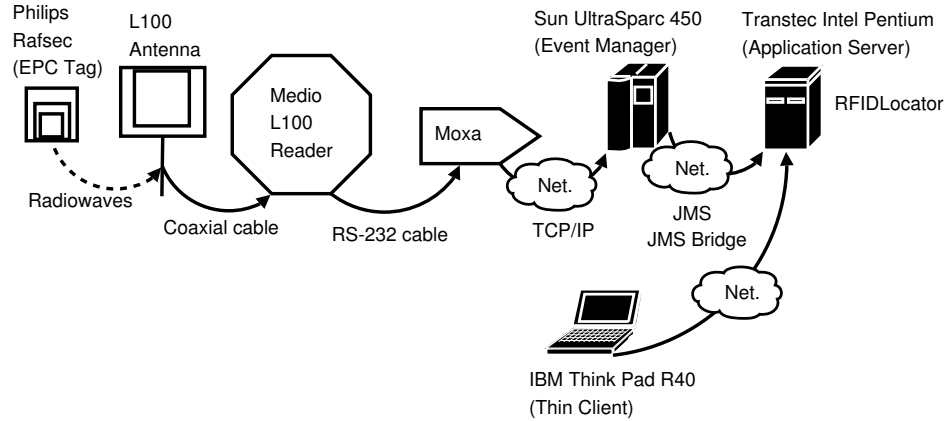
Philips Rafsec (EPC Tag)

L100 Antenna

Medio L100 Reader

Moxa

Sun UltraSparc 450 (Event Manager)

Transtec Intel Pentium (Application Server)

RFIDLocator

Radiowaves

Coaxial cable

RS-232 cable

Net.

TCP/IP

Net.

JMS
JMS Bridge

Net.

IBM Think Pad R40
(Thin Client)